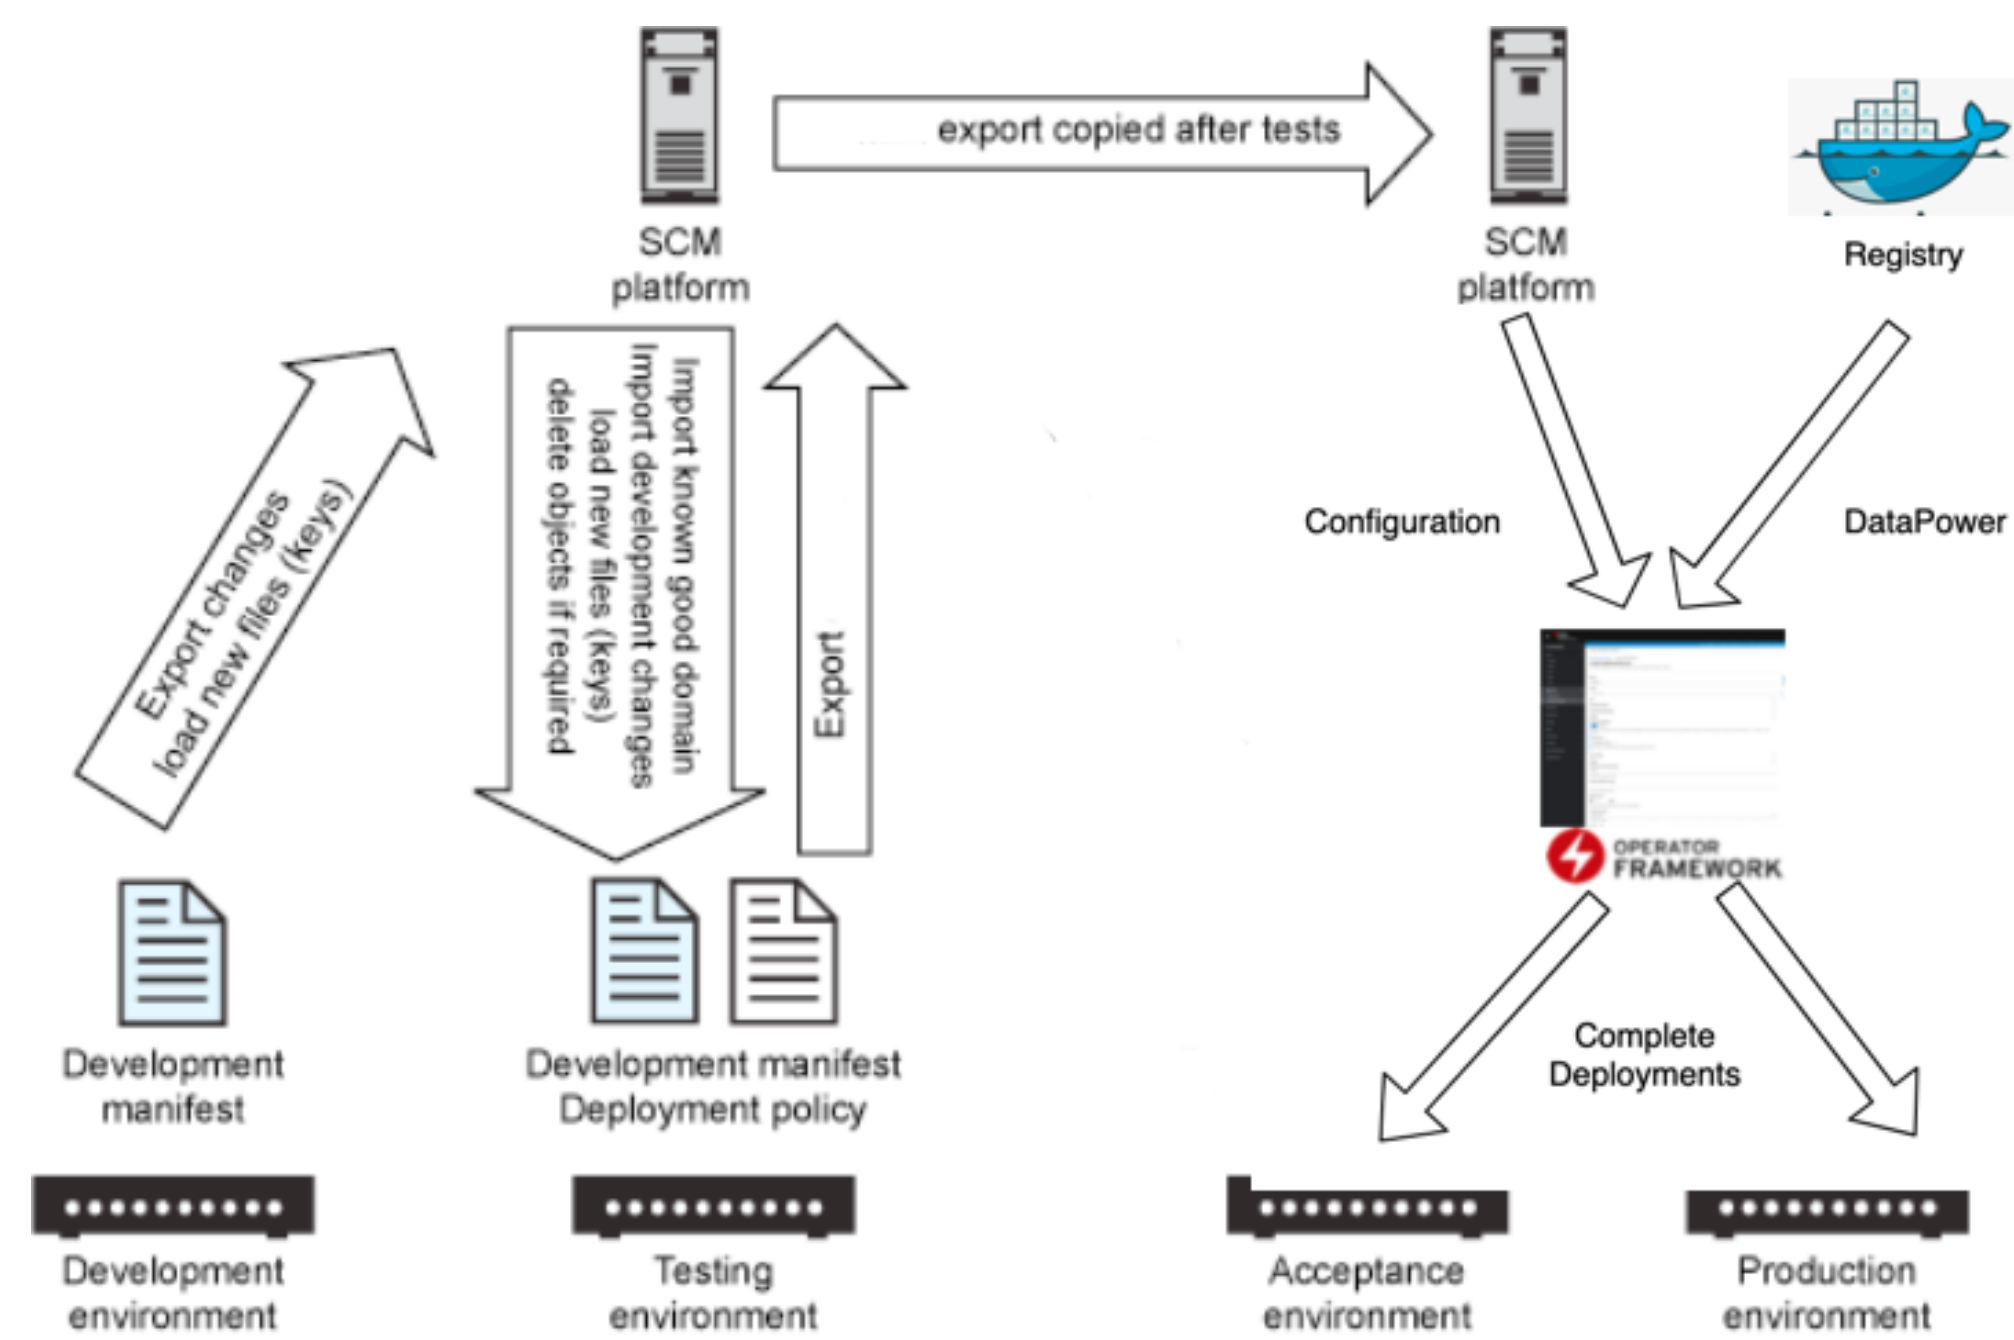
SCM platform

export copied after tests

SCM platform

Registry

Export changes
load new files (keys)

Import known good domain
Import development changes
load new files (keys)
delete objects if required

Export

Configuration

DataPower

OPERATOR FRAMEWORK

Complete Deployments

Development manifest

Development manifest
Deployment policy

Development environment

Testing environment

Acceptance environment

Production environment